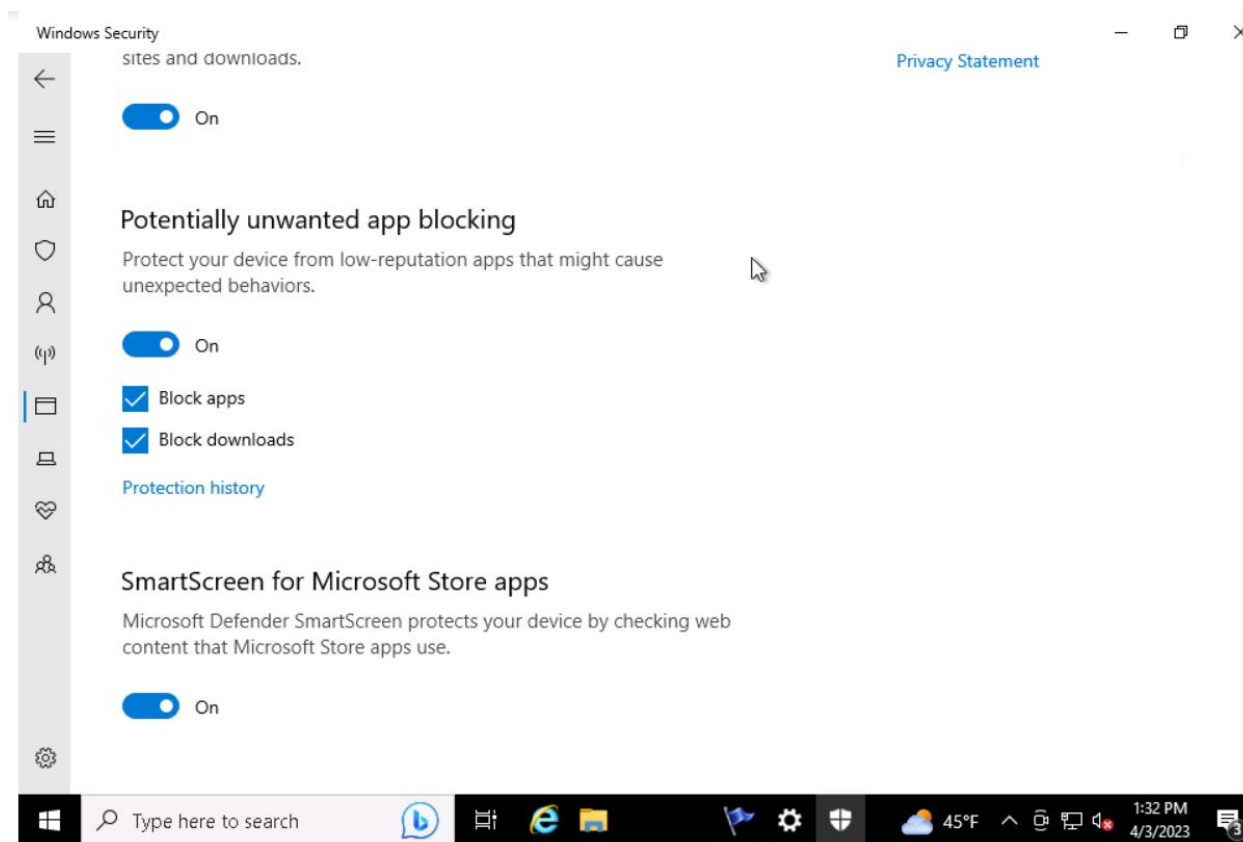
Windows Security

sites and downloads.

On

Privacy Statement

Potentially unwanted app blocking

Protect your device from low-reputation apps that might cause unexpected behaviors.

On

Block apps

Block downloads

Protection history

SmartScreen for Microsoft Store apps

Microsoft Defender SmartScreen protects your device by checking web content that Microsoft Store apps use.

On

Type here to search

45°F

1:32 PM
4/3/2023

3